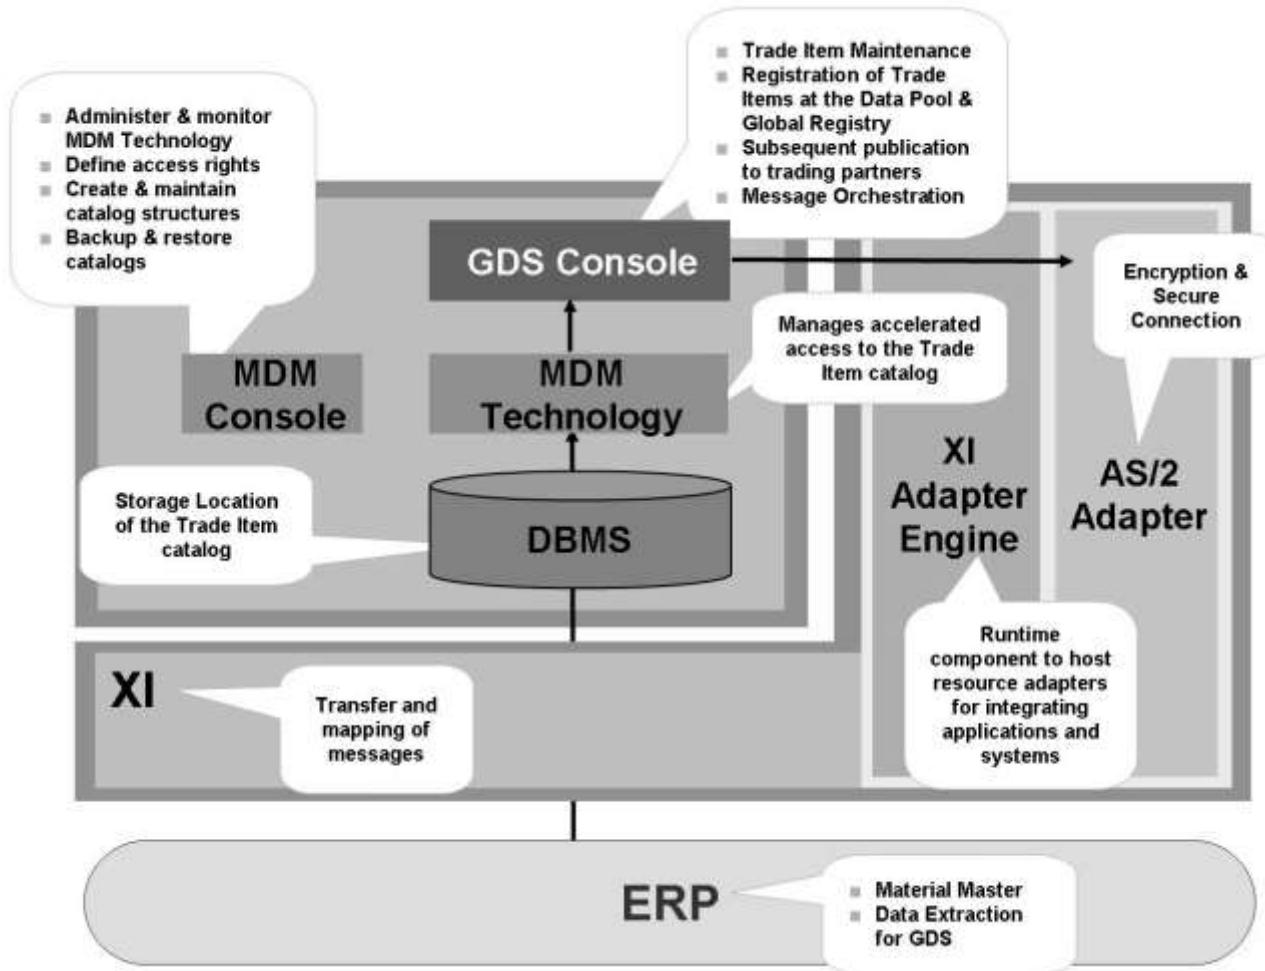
- Trade Item Maintenance
- Registration of Trade Items at the Data Pool & Global Registry
- Subsequent publication to trading partners
- Message Orchestration

- Administer & monitor MDM Technology
- Define access rights
- Create & maintain catalog structures
- Backup & restore catalogs

GDS Console

Encryption & Secure Connection

Manages accelerated access to the Trade Item catalog

MDM Console

MDM Technology

XI Adapter Engine

AS/2 Adapter

Storage Location of the Trade Item catalog

DBMS

Runtime component to host resource adapters for integrating applications and systems

XI

Transfer and mapping of messages

ERP

- Material Master
- Data Extraction for GDS